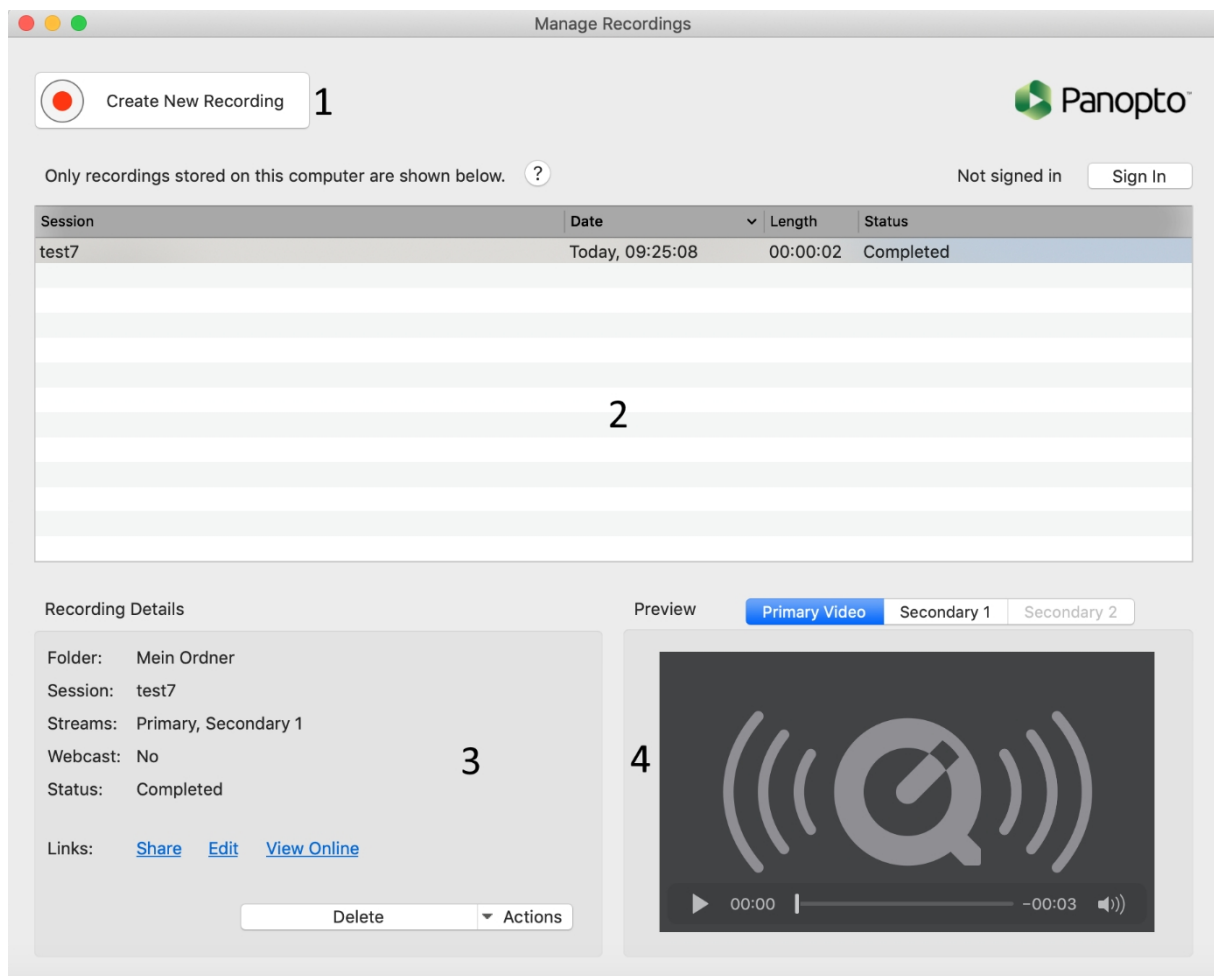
Manage Recordings

Create New Recording 1

Panopto

Only recordings stored on this computer are shown below. ?

Not signed in Sign In

| Session | Date | Length | Status |
|---|---|---|---|
| test7 | Today, 09:25:08 | 00:00:02 | Completed |

2

Recording Details

Folder: Mein Ordner
Session: test7
Streams: Primary, Secondary 1
Webcast: No
Status: Completed

3

Links: Share Edit View Online

Delete Actions

Preview

Primary Video Secondary 1 Secondary 2

4

00:00 -00:03